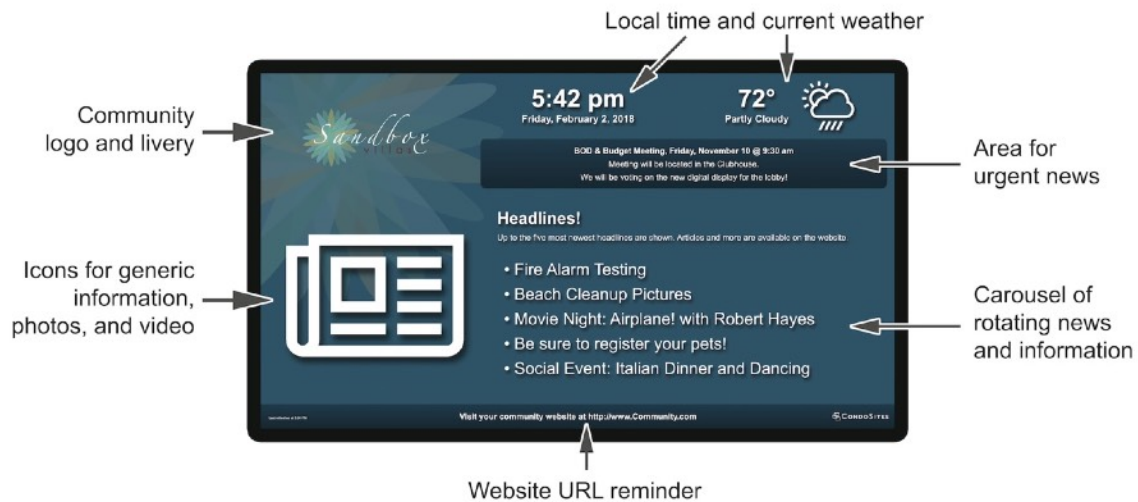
Local time and current weather

Community logo and livery

5:42 pm
Friday, February 2, 2018

72°
Partly Cloudy

Sandbox
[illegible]

BOD & Budget Meeting, Friday, November 10 @ 9:30 am
Meeting will be located in the Clubhouse.
We will be voting on the new digital display for the lobby!

Area for urgent news

Headlines!
Up to the five most newest headlines are shown. Articles and more are available on the website

Icons for generic information, photos, and video

• Fire Alarm Testing
• Beach Cleanup Pictures
• Movie Night: Airplane! with Robert Hayes
• Be sure to register your pets!
• Social Event: Italian Dinner and Dancing

Carousel of rotating news and information

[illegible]

Visit your community website at http://www.Community.com

CondoSites

Website URL reminder